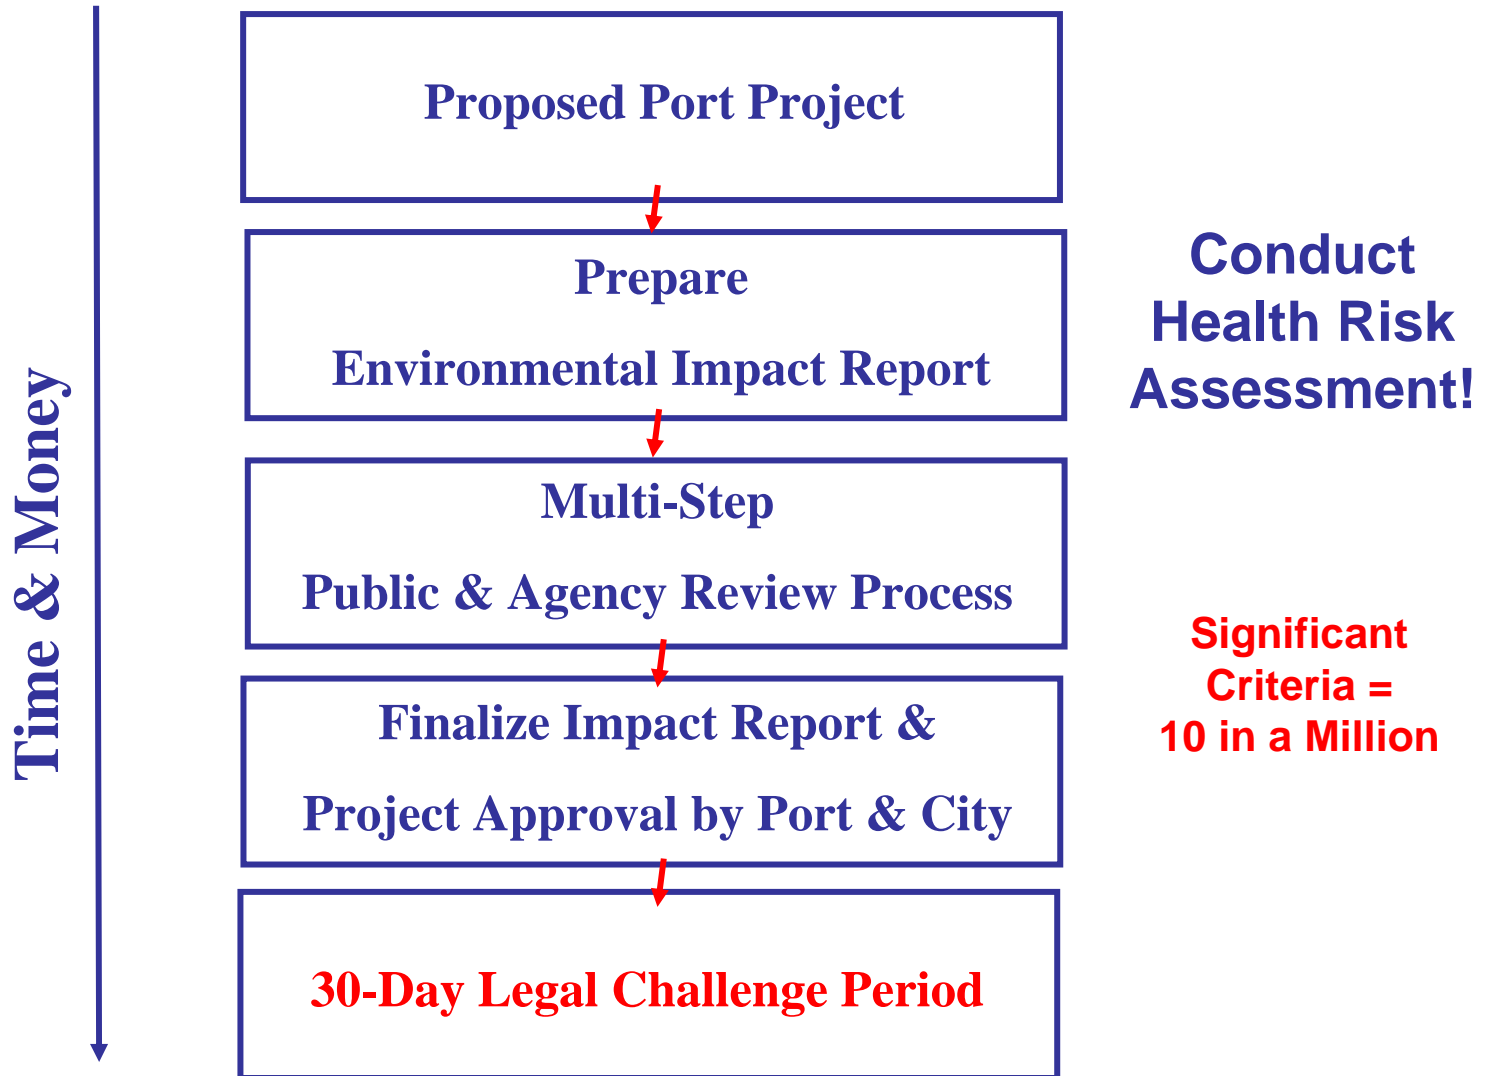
Time & Money

Proposed Port Project

Prepare

Environmental Impact Report

Multi-Step

Public & Agency Review Process

Finalize Impact Report &

Project Approval by Port & City

30-Day Legal Challenge Period

Conduct Health Risk Assessment!

Significant Criteria = 10 in a Million